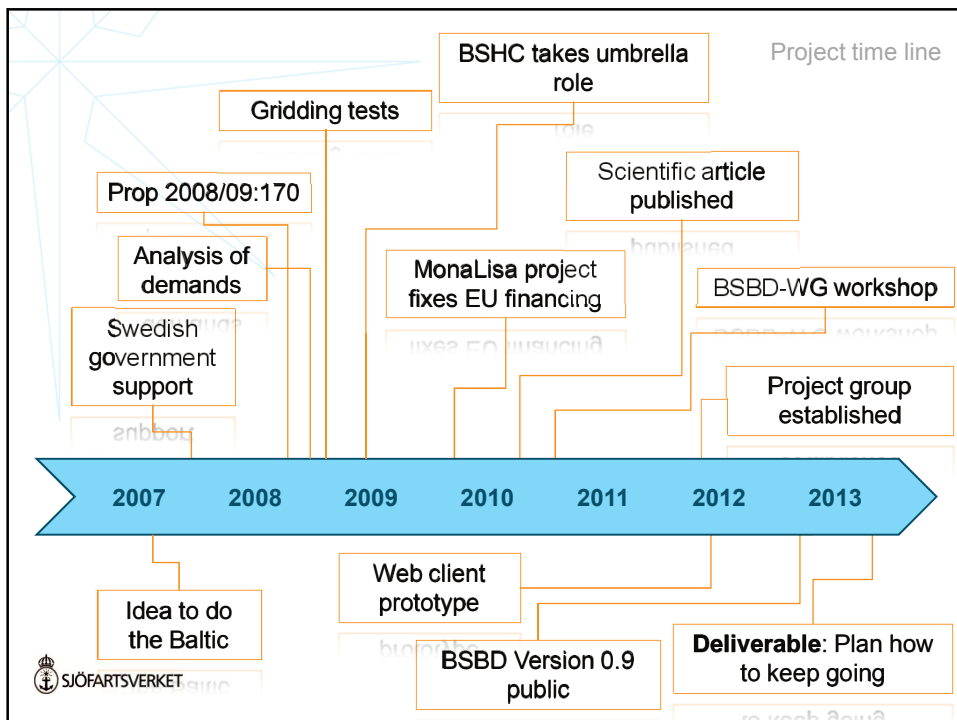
Project time line

BSHC takes umbrella role

Gridding tests

Prop 2008/09:170

Scientific article published

Analysis of demands

MonaLisa project fixes EU financing

BSBD-WG workshop

Swedish government support

Project group established

2007 2008 2009 2010 2011 2012 2013

Web client prototype

Idea to do the Baltic

BSBD Version 0.9 public

**Deliverable**: Plan how to keep going

SJÖFARTSVERKET